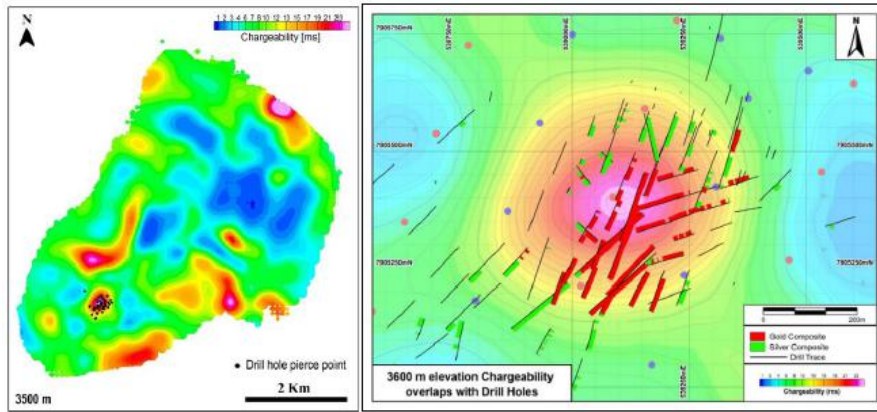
N

1 2 3 4 5 6 7 8 9 10 11 13 15 17 19 21 25

Chargeability [ms]

• Drill hole pierce point

3500 m

2 Km

N

7905750mN

7905500mN

7905250mN

7905500mN

7905250mN

0 200m

Gold Composite

Silver Composite

Drill Trace

Chargeability (ms)

3600 m elevation Chargeability overlaps with Drill Holes